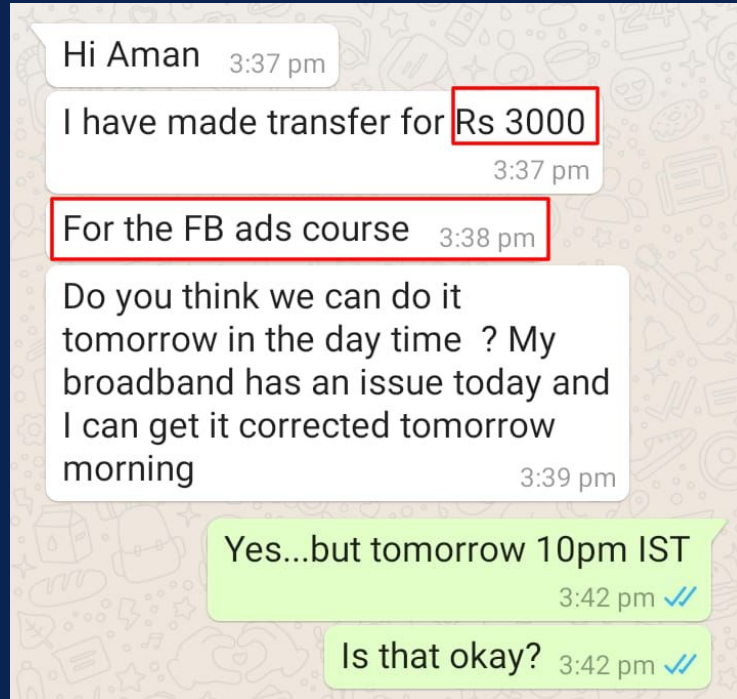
Hi Aman 3:37 pm

I have made transfer for Rs 3000 3:37 pm

For the FB ads course 3:38 pm

Do you think we can do it tomorrow in the day time ? My broadband has an issue today and I can get it corrected tomorrow morning 3:39 pm

Yes...but tomorrow 10pm IST 3:42 pm

Is that okay? 3:42 pm